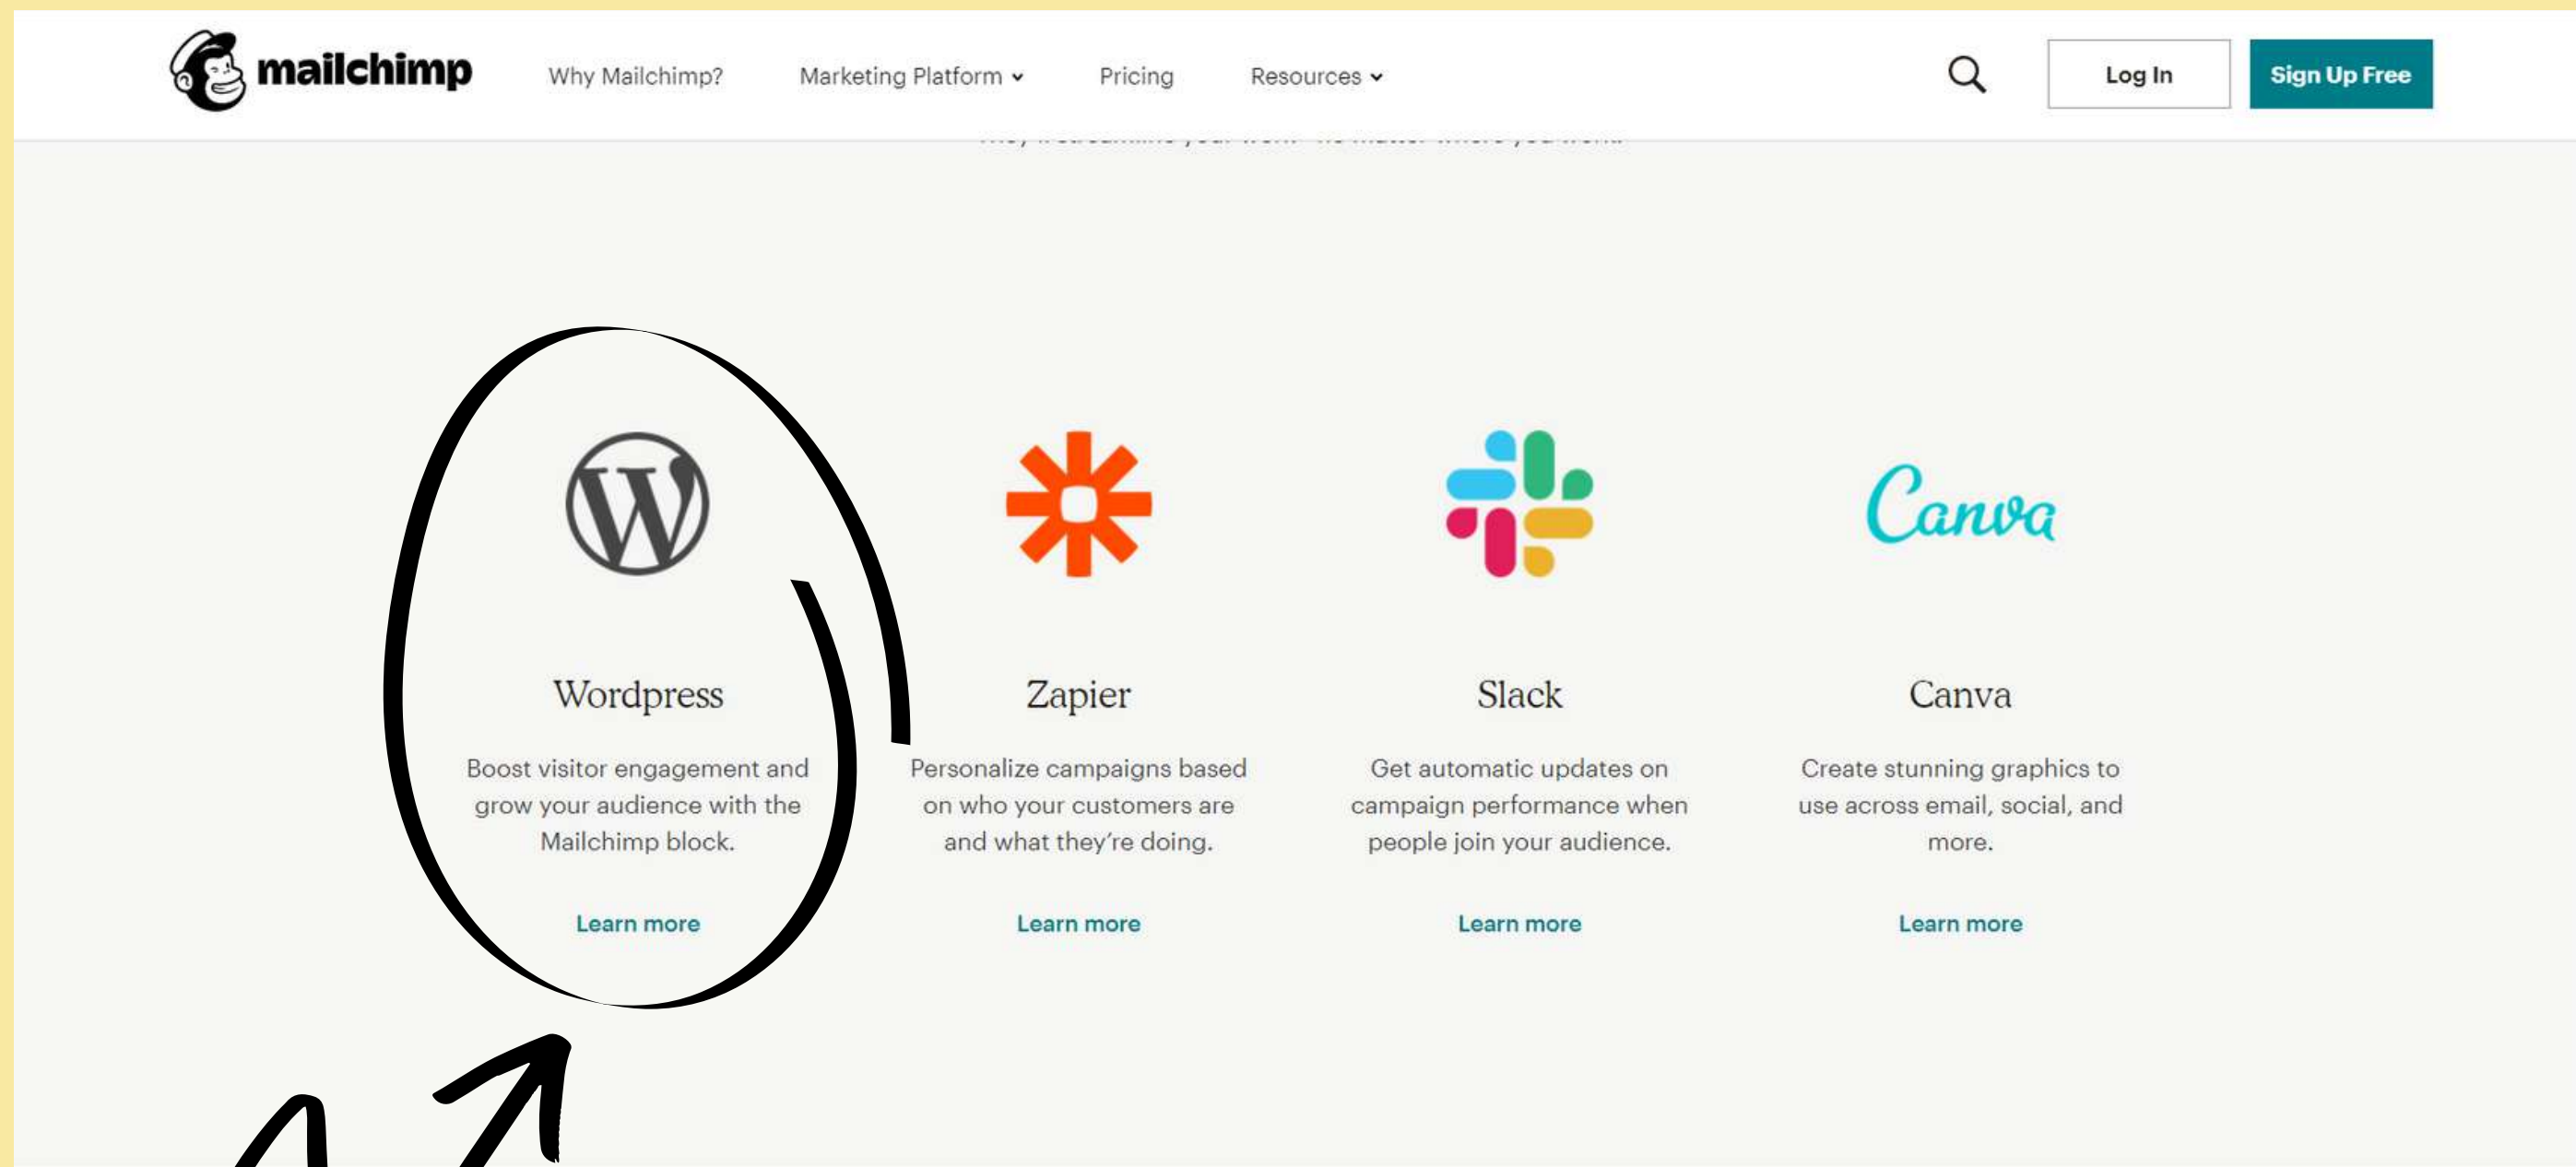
mailchimp

Why Mailchimp?

Marketing Platform

Pricing

Resources

Log In

Sign Up Free

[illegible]

Wordpress

Boost visitor engagement and grow your audience with the Mailchimp block.

Learn more

Zapier

Personalize campaigns based on who your customers are and what they're doing.

Learn more

Slack

Get automatic updates on campaign performance when people join your audience.

Learn more

Canva

Canva

Create stunning graphics to use across email, social, and more.

Learn more